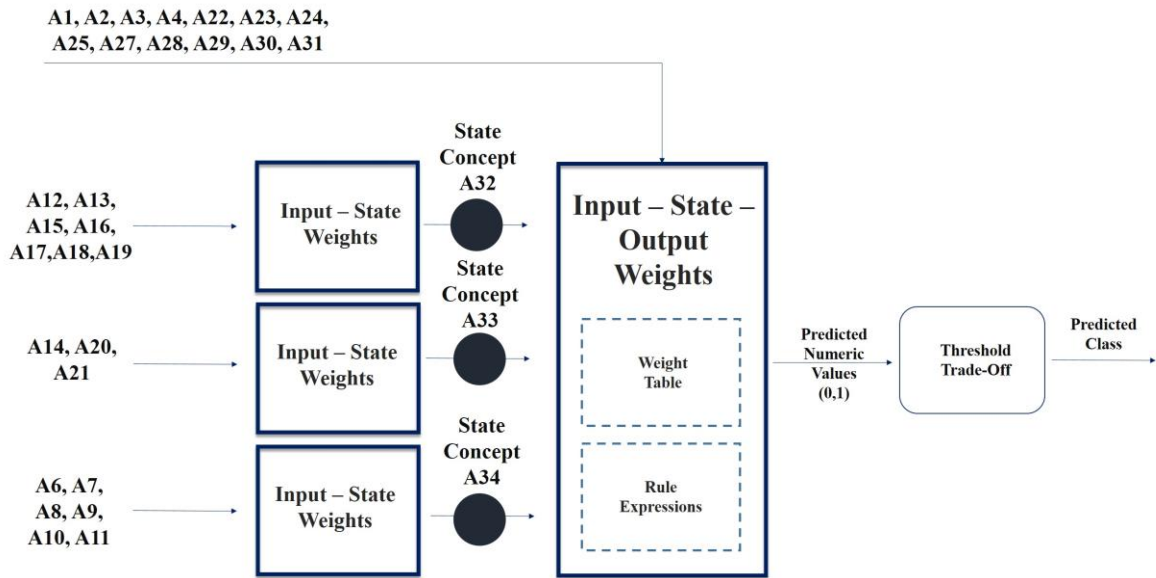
A1, A2, A3, A4, A22, A23, A24, A25, A27, A28, A29, A30, A31

A12, A13, A15, A16, A17,A18,A19

Input – State Weights

State Concept A32

A14, A20, A21

Input – State Weights

State Concept A33

A6, A7, A8, A9, A10, A11

Input – State Weights

State Concept A34

Input – State – Output Weights

Weight Table

Rule Expressions

Predicted Numeric Values (0,1)

Threshold Trade-Off

Predicted Class